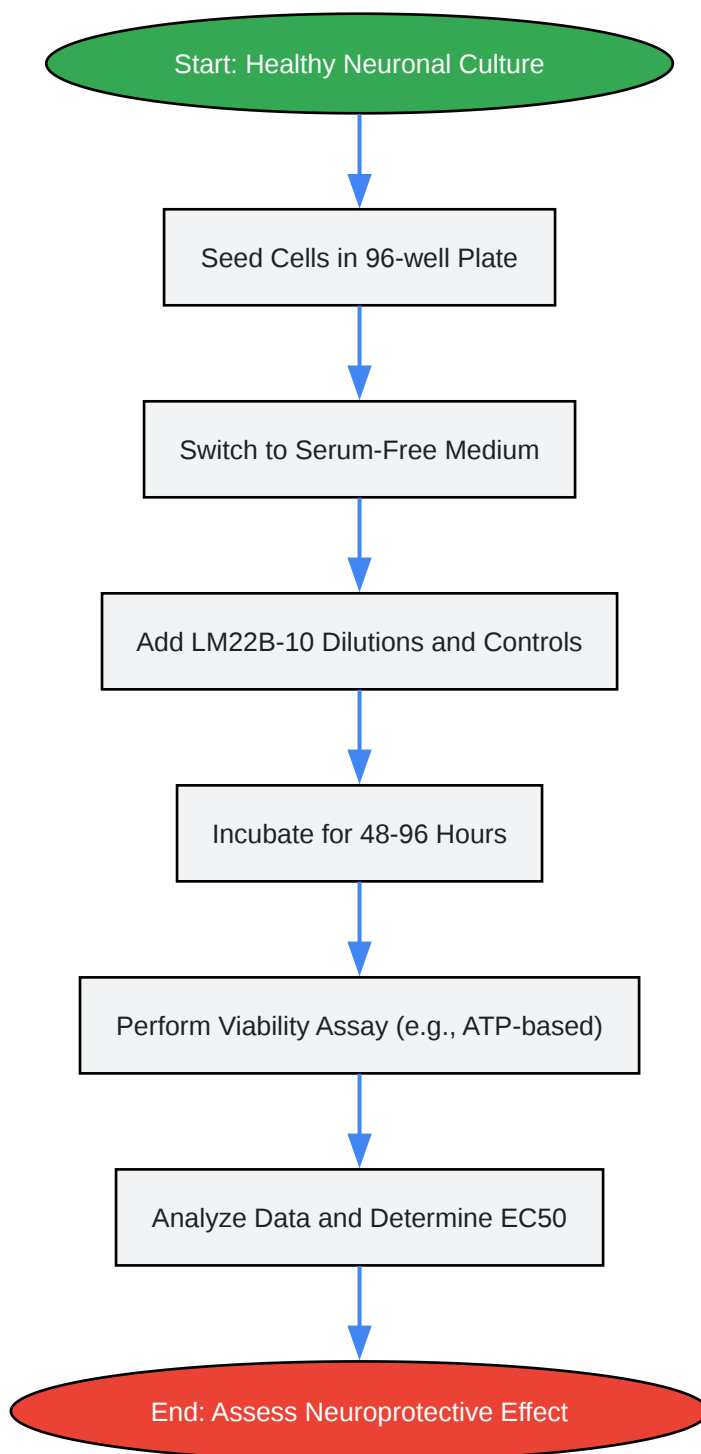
Start: Healthy Neuronal Culture

Seed Cells in 96-well Plate

Switch to Serum-Free Medium

Add LM22B-10 Dilutions and Controls

Incubate for 48-96 Hours

Perform Viability Assay (e.g., ATP-based)

Analyze Data and Determine EC50

End: Assess Neuroprotective Effect